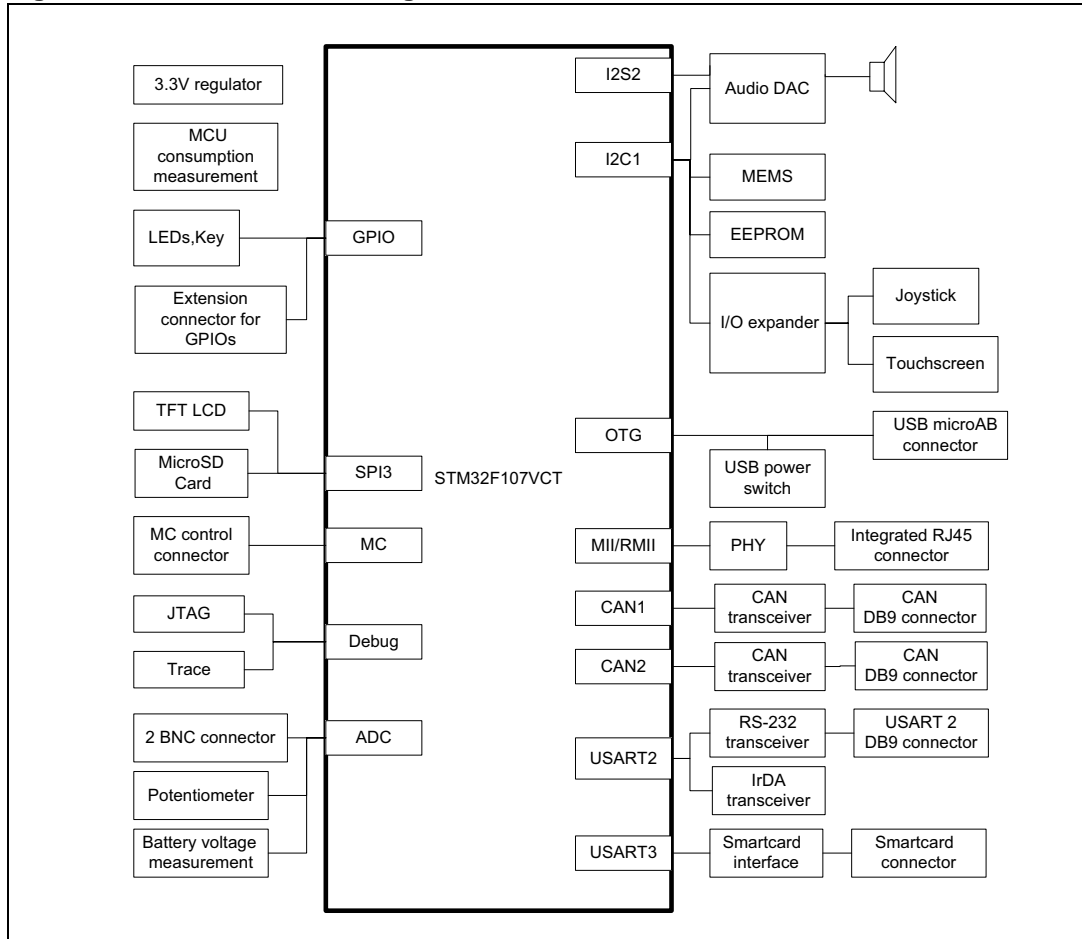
3.3V regulator

MCU consumption measurement

LEDs,Key

GPIO

Extension connector for GPIOs

TFT LCD

MicroSD Card

SPI3

STM32F107VCT

MC control connector

MC

JTAG

Debug

Trace

2 BNC connector

ADC

Potentiometer

Battery voltage measurement

I2S2

Audio DAC

I2C1

MEMS

EEPROM

I/O expander

Joystick

Touchscreen

OTG

USB microAB connector

USB power switch

MII/RMII

PHY

Integrated RJ45 connector

CAN1

CAN transceiver

CAN DB9 connector

CAN2

CAN transceiver

CAN DB9 connector

USART2

RS-232 transceiver

USART 2 DB9 connector

IrDA transceiver

USART3

Smartcard interface

Smartcard connector